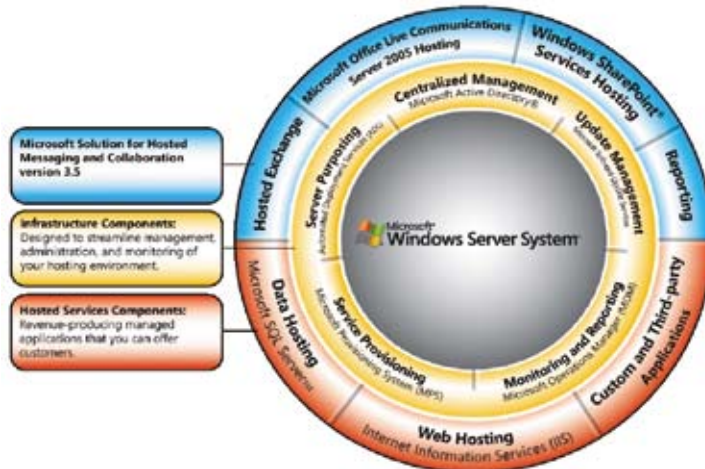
Microsoft Solution for Hosted Messaging and Collaboration version 3.5

Infrastructure Components: Designed to streamline management, administration, and monitoring of your hosting environment.

Hosted Services Components: Revenue-producing managed applications that you can offer customers.

Hosted Exchange

Microsoft Office Live Communications Server 2005 Hosting

Windows SharePoint® Services Hosting

Reporting

Centralized Management
Microsoft Active Directory®

Update Management
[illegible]

Server Purposing
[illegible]

Microsoft Windows Server System

Service Provisioning
Microsoft Provisioning System (MPS)

Monitoring and Reporting
Microsoft Operations Manager (MOM)

Data Hosting
Microsoft SQL Server™

Web Hosting
Internet Information Services (IIS)

Custom and Third-party Applications